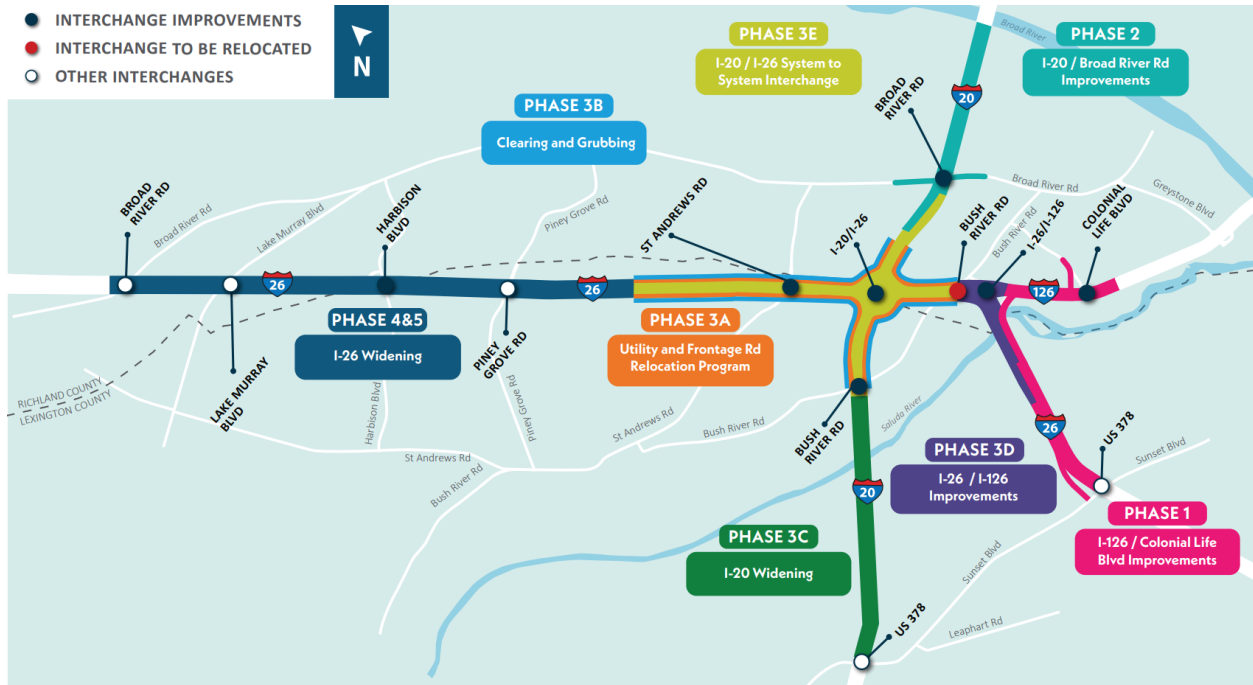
INTERCHANGE IMPROVEMENTS
INTERCHANGE TO BE RELOCATED
OTHER INTERCHANGES

N

PHASE 3E
I-20 / I-26 System to System Interchange

PHASE 2
I-20 / Broad River Rd Improvements

PHASE 3B
Clearing and Grubbing

Broad River
20
BROAD RIVER RD
Broad River Rd
Greystone Blvd
BROAD RIVER RD
Broad River Rd
Lake Murray Blvd
HARBISON BLVD
Piney Grove Rd
ST ANDREWS RD
I-20/I-26
BUSH RIVER RD
Bush River Rd
I-26/I-126
COLONIAL LIFE BLVD
26
26
126

PHASE 4&5
I-26 Widening

PHASE 3A
Utility and Frontage Rd Relocation Program

RICHLAND COUNTY
LEXINGTON COUNTY
LAKE MURRAY BLVD
Harbison Blvd
PINEY GROVE RD
Piney Grove Rd
St Andrews Rd
Bush River Rd
Saluda River
BUSH RIVER RD
26
US 378
Sunset Blvd
St Andrews Rd
Bush River Rd
20

PHASE 3D
I-26 / I-126 Improvements

PHASE 1
I-126 / Colonial Life Blvd Improvements

PHASE 3C
I-20 Widening

Sunset Blvd
Leaphart Rd
US 378